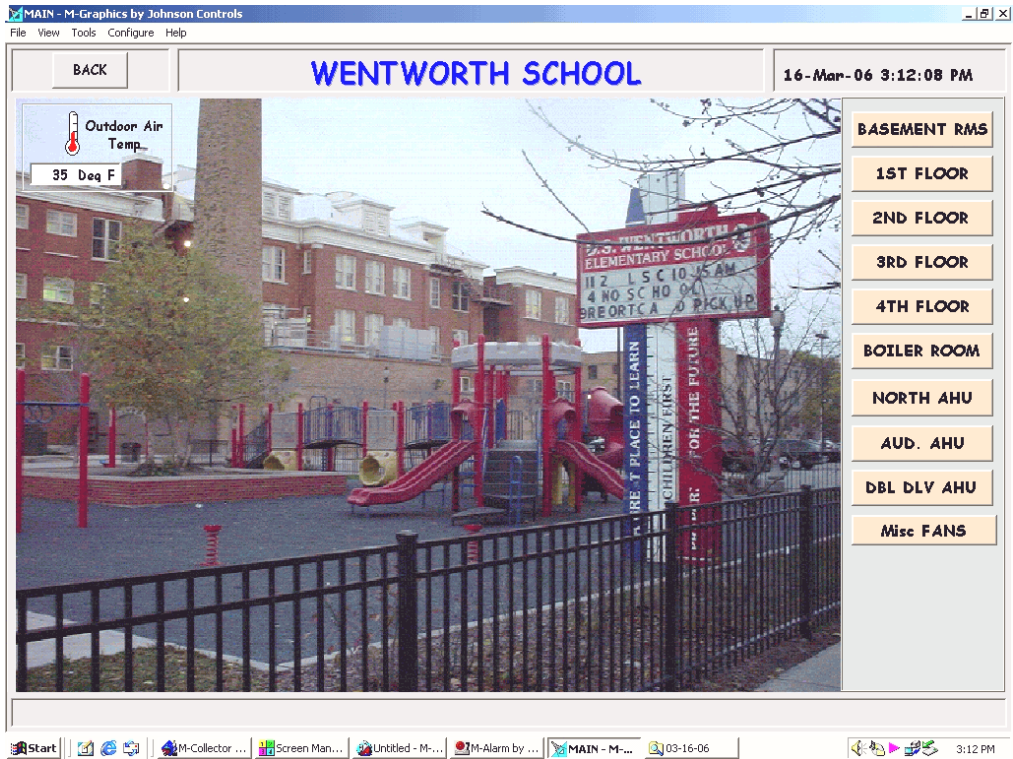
MAIN - M-Graphics by Johnson Controls

File View Tools Configure Help

BACK

WENTWORTH SCHOOL

16-Mar-06 3:12:08 PM

Outdoor Air Temp

35 Deg F

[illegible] WENTWORTH ELEMENTARY SCHOOL
11 2 L S C 10 15 AM
4 NO SCHO OL
BREORT C A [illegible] D PICK UP

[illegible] PLACE TO LEARN
CHILDREN FIRST
FOR THE FUTURE

BASEMENT RMS
1ST FLOOR
2ND FLOOR
3RD FLOOR
4TH FLOOR
BOILER ROOM
NORTH AHU
AUD. AHU
DBL DLV AHU
Misc FANS

Start | M-Collector ... | Screen Man... | Untitled - M-... | M-Alarm by ... | MAIN - M-... | 03-16-06 | 3:12 PM